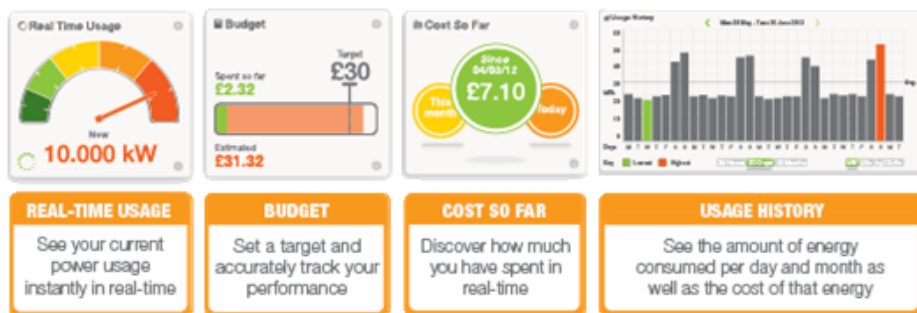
Real Time Usage

Now
10.000 kW

Budget

Target
£30

Spent so far
£2.32

Estimated
£31.32

Cost So Far

This month

Since 04/03/12
£7.10

Today

Usage History

Mon 28 May - Tues 26 June 2012

kWh

Key
Lowest
Highest

REAL-TIME USAGE

See your current power usage instantly in real-time

BUDGET

Set a target and accurately track your performance

COST SO FAR

Discover how much you have spent in real-time

USAGE HISTORY

See the amount of energy consumed per day and month as well as the cost of that energy